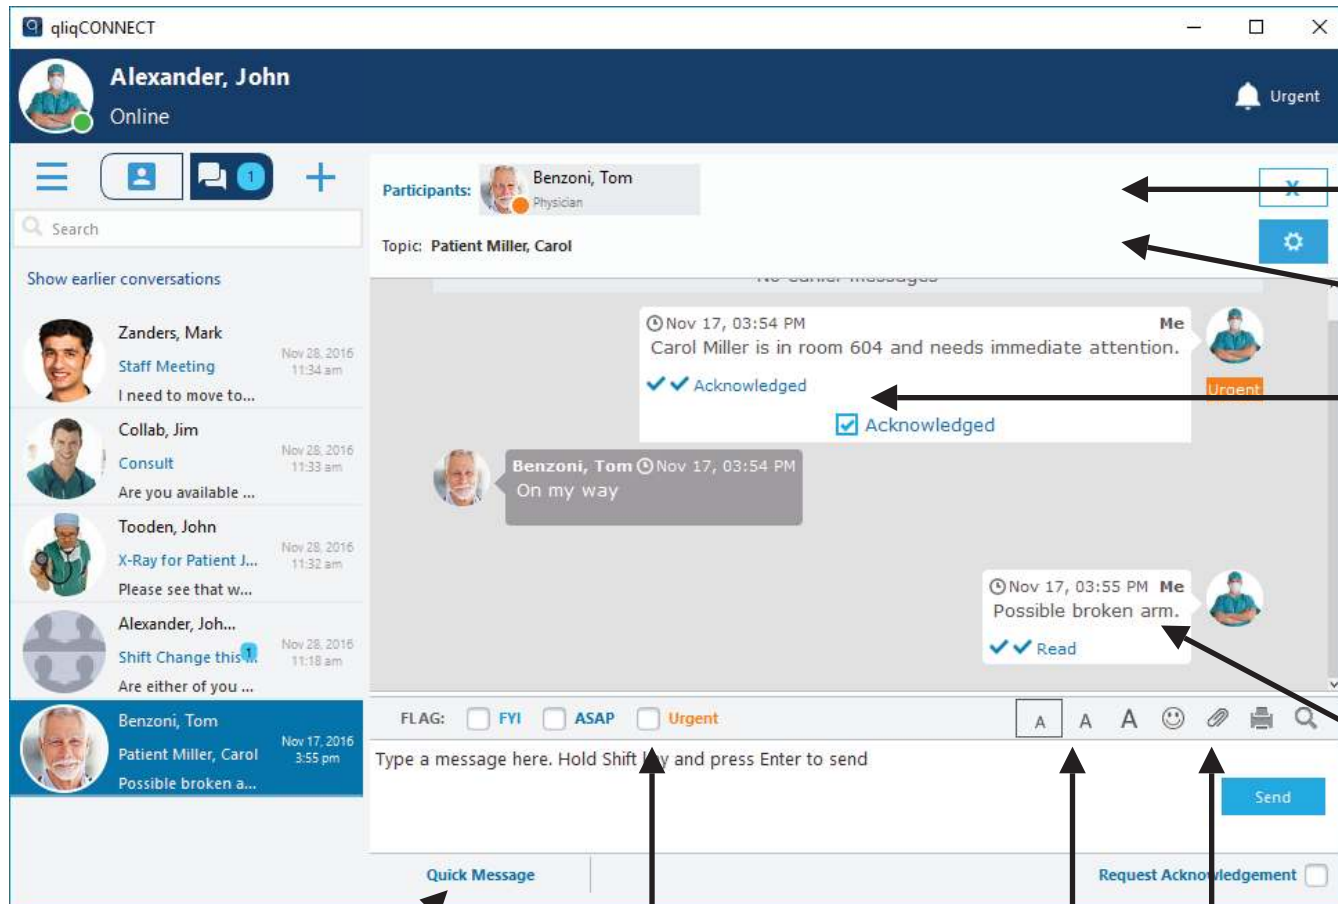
qliqCONNECT

Alexander, John
Online

Urgent

1

Search

Show earlier conversations

Zanders, Mark
Staff Meeting
Nov 28, 2016 11:34 am
I need to move to...

Collab, Jim
Consult
Nov 28, 2016 11:33 am
Are you available ...

Tooden, John
X-Ray for Patient J...
Nov 28, 2016 11:32 am
Please see that w...

Alexander, Joh...
Shift Change this...
1
Nov 28, 2016 11:18 am
Are either of you ...

Benzoni, Tom
Patient Miller, Carol
Nov 17, 2016 3:55 pm
Possible broken a...

Participants: Benzoni, Tom
Physician

Topic: Patient Miller, Carol

X

No earlier messages

Nov 17, 03:54 PM Me
Carol Miller is in room 604 and needs immediate attention.
Acknowledged
Urgent
Acknowledged

Benzoni, Tom Nov 17, 03:54 PM
On my way

Nov 17, 03:55 PM Me
Possible broken arm.
Read

FLAG: FYI ASAP Urgent

A A A

Type a message here. Hold Shift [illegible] and press Enter to send

Send

Quick Message

Request Acknowledgement